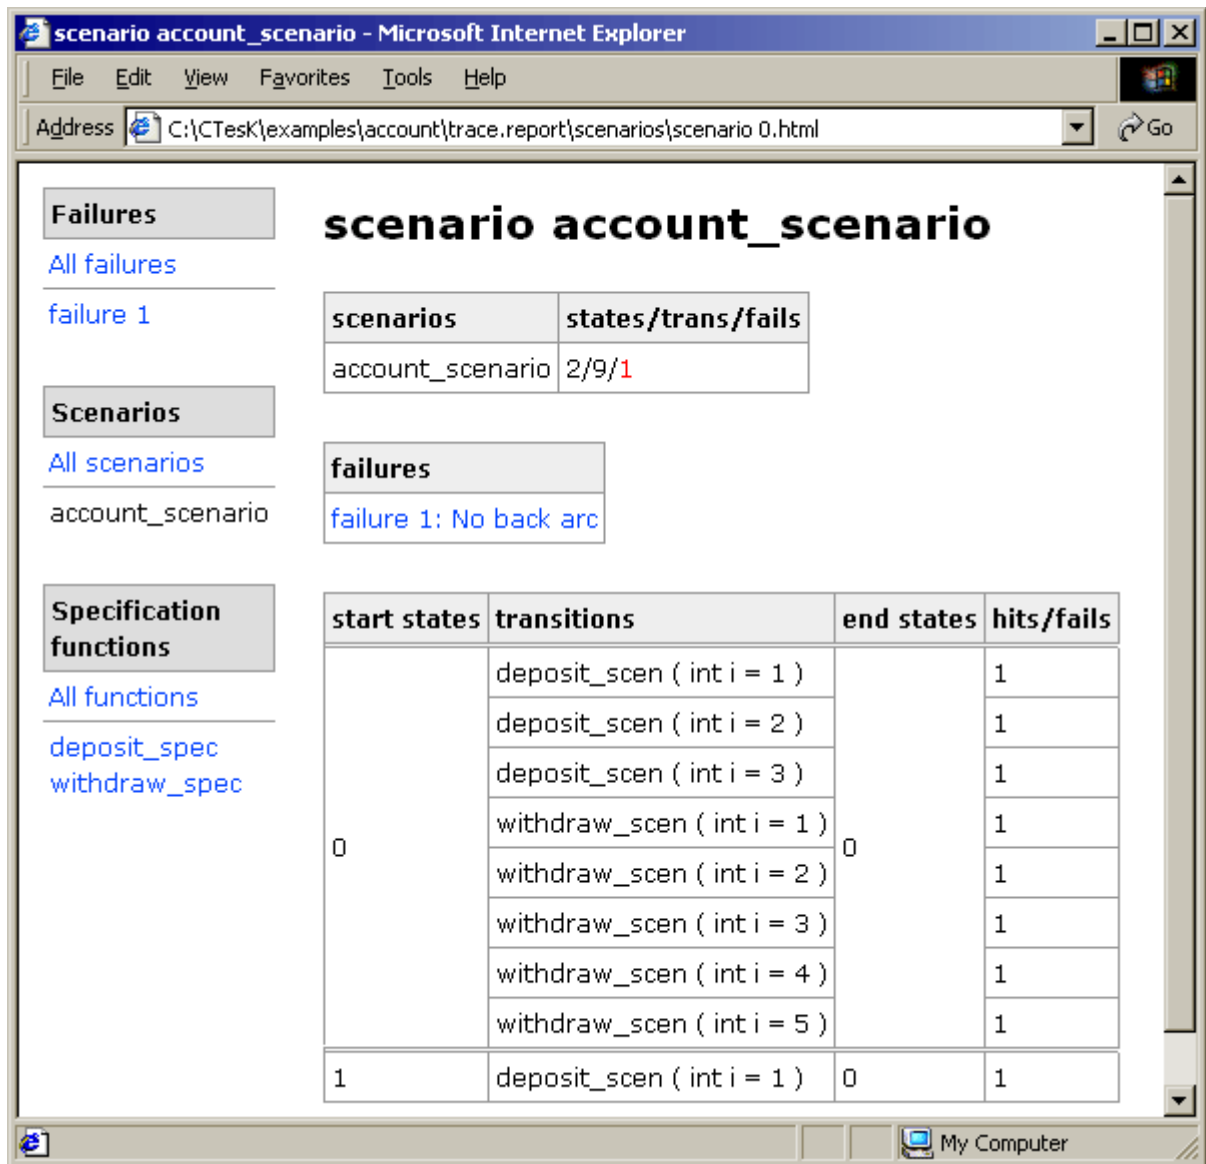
scenario account_scenario - Microsoft Internet Explorer

File Edit View Favorites Tools Help

Address C:\CTesK\examples\account\trace.report\scenarios\scenario 0.html Go

Failures

All failures

failure 1

Scenarios

All scenarios

account_scenario

Specification functions

All functions

deposit_spec
withdraw_spec

scenario account_scenario

| scenarios | states/trans/fails |
|---|---|
| account_scenario | 2/9/1 |

| failures |
|---|
| failure 1: No back arc |

| start states | transitions | end states | hits/fails |
|---|---|---|---|
| 0 | deposit_scen ( int i = 1 ) | 0 | 1 |
| | deposit_scen ( int i = 2 ) | | 1 |
| | deposit_scen ( int i = 3 ) | | 1 |
| | withdraw_scen ( int i = 1 ) | | 1 |
| | withdraw_scen ( int i = 2 ) | | 1 |
| | withdraw_scen ( int i = 3 ) | | 1 |
| | withdraw_scen ( int i = 4 ) | | 1 |
| | withdraw_scen ( int i = 5 ) | | 1 |
| 1 | deposit_scen ( int i = 1 ) | 0 | 1 |

My Computer